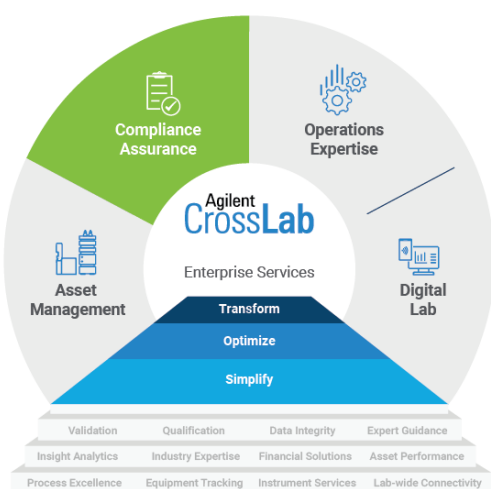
Compliance Assurance

Operations Expertise

Agilent CrossLab

Enterprise Services

Asset Management

Digital Lab

Transform

Optimize

Simplify

Validation
Qualification
Data Integrity
Expert Guidance

Insight Analytics
Industry Expertise
Financial Solutions
Asset Performance

Process Excellence
Equipment Tracking
Instrument Services
Lab-wide Connectivity